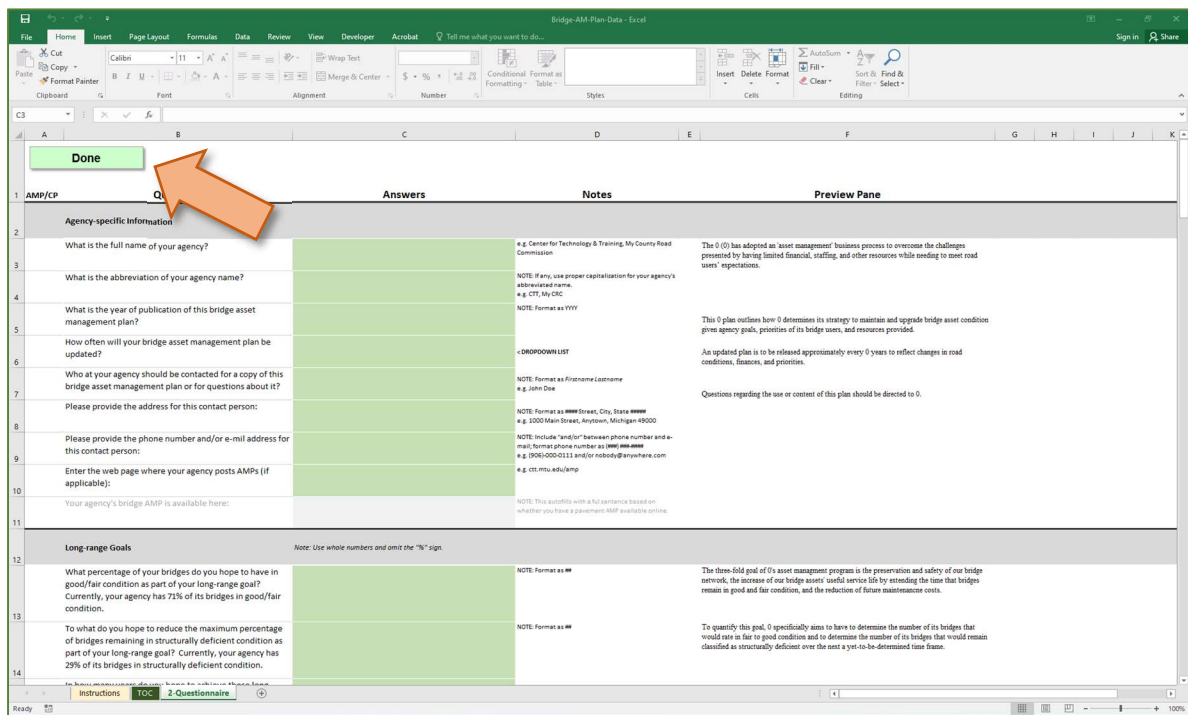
Bridge-AM-Plan-Data - Excel

File Home Insert Page Layout Formulas Data Review View Developer Acrobat Tell me what you want to do... Sign in Share

Cut Copy Format Painter Paste Clipboard
Calibri 11 Font
Wrap Text Merge & Center Alignment
Number
Conditional Formatting Format as Table Styles
Insert Delete Format Cells
AutoSum Fill Clear Sort & Filter Find & Select Editing

C3

| | A | B | C | D | E | F |
|---|---|---|---|---|---|---|
| | | Done | | | | |
| 1 | AMP/CP | Qu | Answers | Notes | | Preview Pane |
| 2 | | Agency-specific Information | | | | |
| 3 | | What is the full name of your agency? | | e.g. Center for Technology & Training, My County Road Commission | | The 0 (0) has adopted an 'asset management' business process to overcome the challenges presented by having limited financial, staffing, and other resources while needing to meet road users' expectations. |
| 4 | | What is the abbreviation of your agency name? | | NOTE: If any, use proper capitalization for your agency's abbreviated name. e.g. CTT, My CRC | | |
| 5 | | What is the year of publication of this bridge asset management plan? | | NOTE: Format as YYYY | | This 0 plan outlines how 0 determines its strategy to maintain and upgrade bridge asset condition given agency goals, priorities of its bridge users, and resources provided. |
| 6 | | How often will your bridge asset management plan be updated? | | < DROPDOWN LIST | | An updated plan is to be released approximately every 0 years to reflect changes in road conditions, finances, and priorities. |
| 7 | | Who at your agency should be contacted for a copy of this bridge asset management plan or for questions about it? | | NOTE: Format as Firstname Lastname e.g. John Doe | | Questions regarding the use or content of this plan should be directed to 0. |
| 8 | | Please provide the address for this contact person: | | NOTE: Format as #### Street, City, State ##### e.g. 1000 Main Street, Anytown, Michigan 49000 | | |
| 9 | | Please provide the phone number and/or e-mil address for this contact person: | | NOTE: Include "and/or" between phone number and e-mail; format phone number as (###) ###-#### e.g. (906)-000-0111 and/or nobody@anywhere.com | | |
| 10 | | Enter the web page where your agency posts AMPs (if applicable): | | e.g. ctt.mtu.edu/amp | | |
| 11 | | Your agency's bridge AMP is available here: | | NOTE: This autofills with a full sentence based on whether you have a pavement AMP available online. | | |
| 12 | | Long-range Goals | Note: Use whole numbers and omit the "%" sign. | | | |
| 13 | | What percentage of your bridges do you hope to have in good/fair condition as part of your long-range goal? Currently, your agency has 71% of its bridges in good/fair condition. | | NOTE: Format as ## | | The three-fold goal of 0's asset management program is the preservation and safety of our bridge network, the increase of our bridge assets' useful service life by extending the time that bridges remain in good and fair condition, and the reduction of future maintenancne costs. |
| 14 | | To what do you hope to reduce the maximum percentage of bridges remaining in structurally deficient condition as part of your long-range goal? Currently, your agency has 29% of its bridges in structurally deficient condition. | | NOTE: Format as ## | | To quantify this goal, 0 specifically aims to have to determine the number of its bridges that would rate in fair to good condition and to determine the number of its bridges that would remain classified as structurally deficient over the next a yet-to-be-determined time frame. |

Instructions TOC 2-Questionnaire

Ready 100%